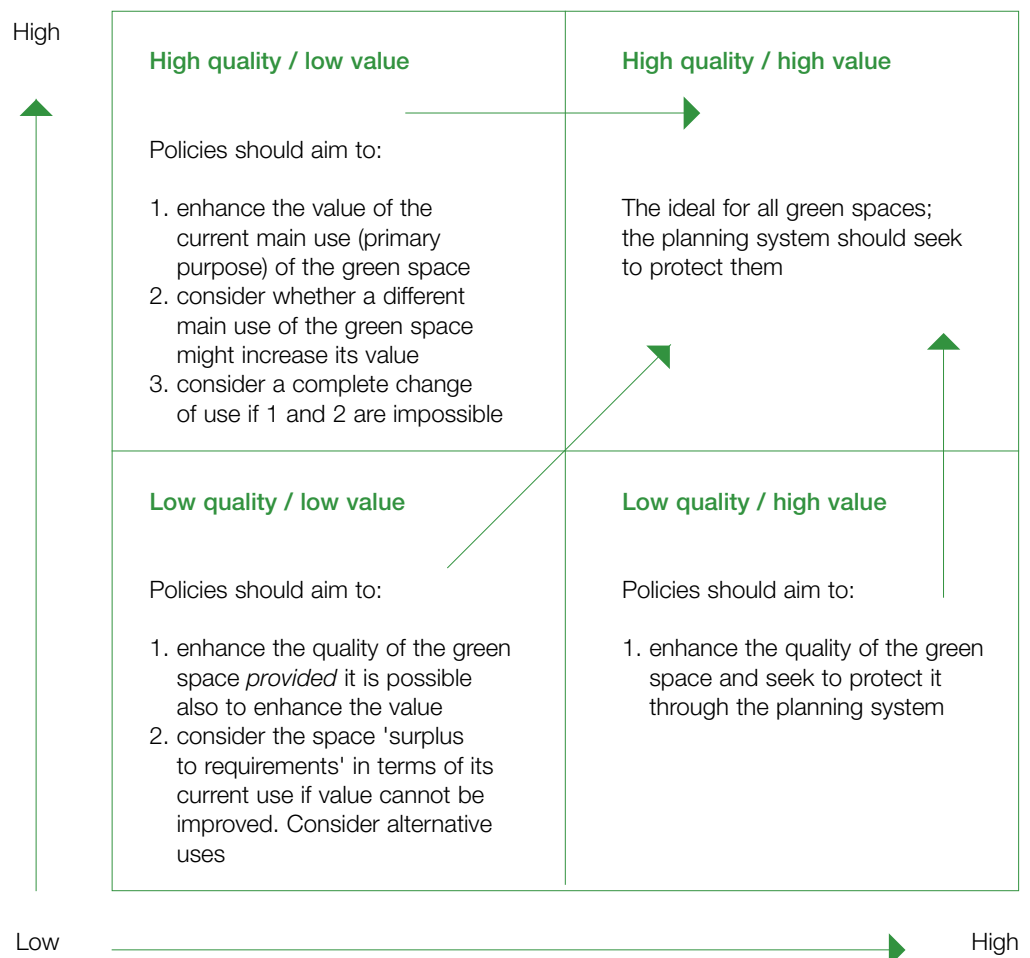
High

High quality / low value

Policies should aim to:

1. enhance the value of the current main use (primary purpose) of the green space
2. consider whether a different main use of the green space might increase its value
3. consider a complete change of use if 1 and 2 are impossible

High quality / high value

The ideal for all green spaces; the planning system should seek to protect them

Low quality / low value

Policies should aim to:

1. enhance the quality of the green space *provided* it is possible also to enhance the value
2. consider the space 'surplus to requirements' in terms of its current use if value cannot be improved. Consider alternative uses

Low quality / high value

Policies should aim to:

1. enhance the quality of the green space and seek to protect it through the planning system

Low

High